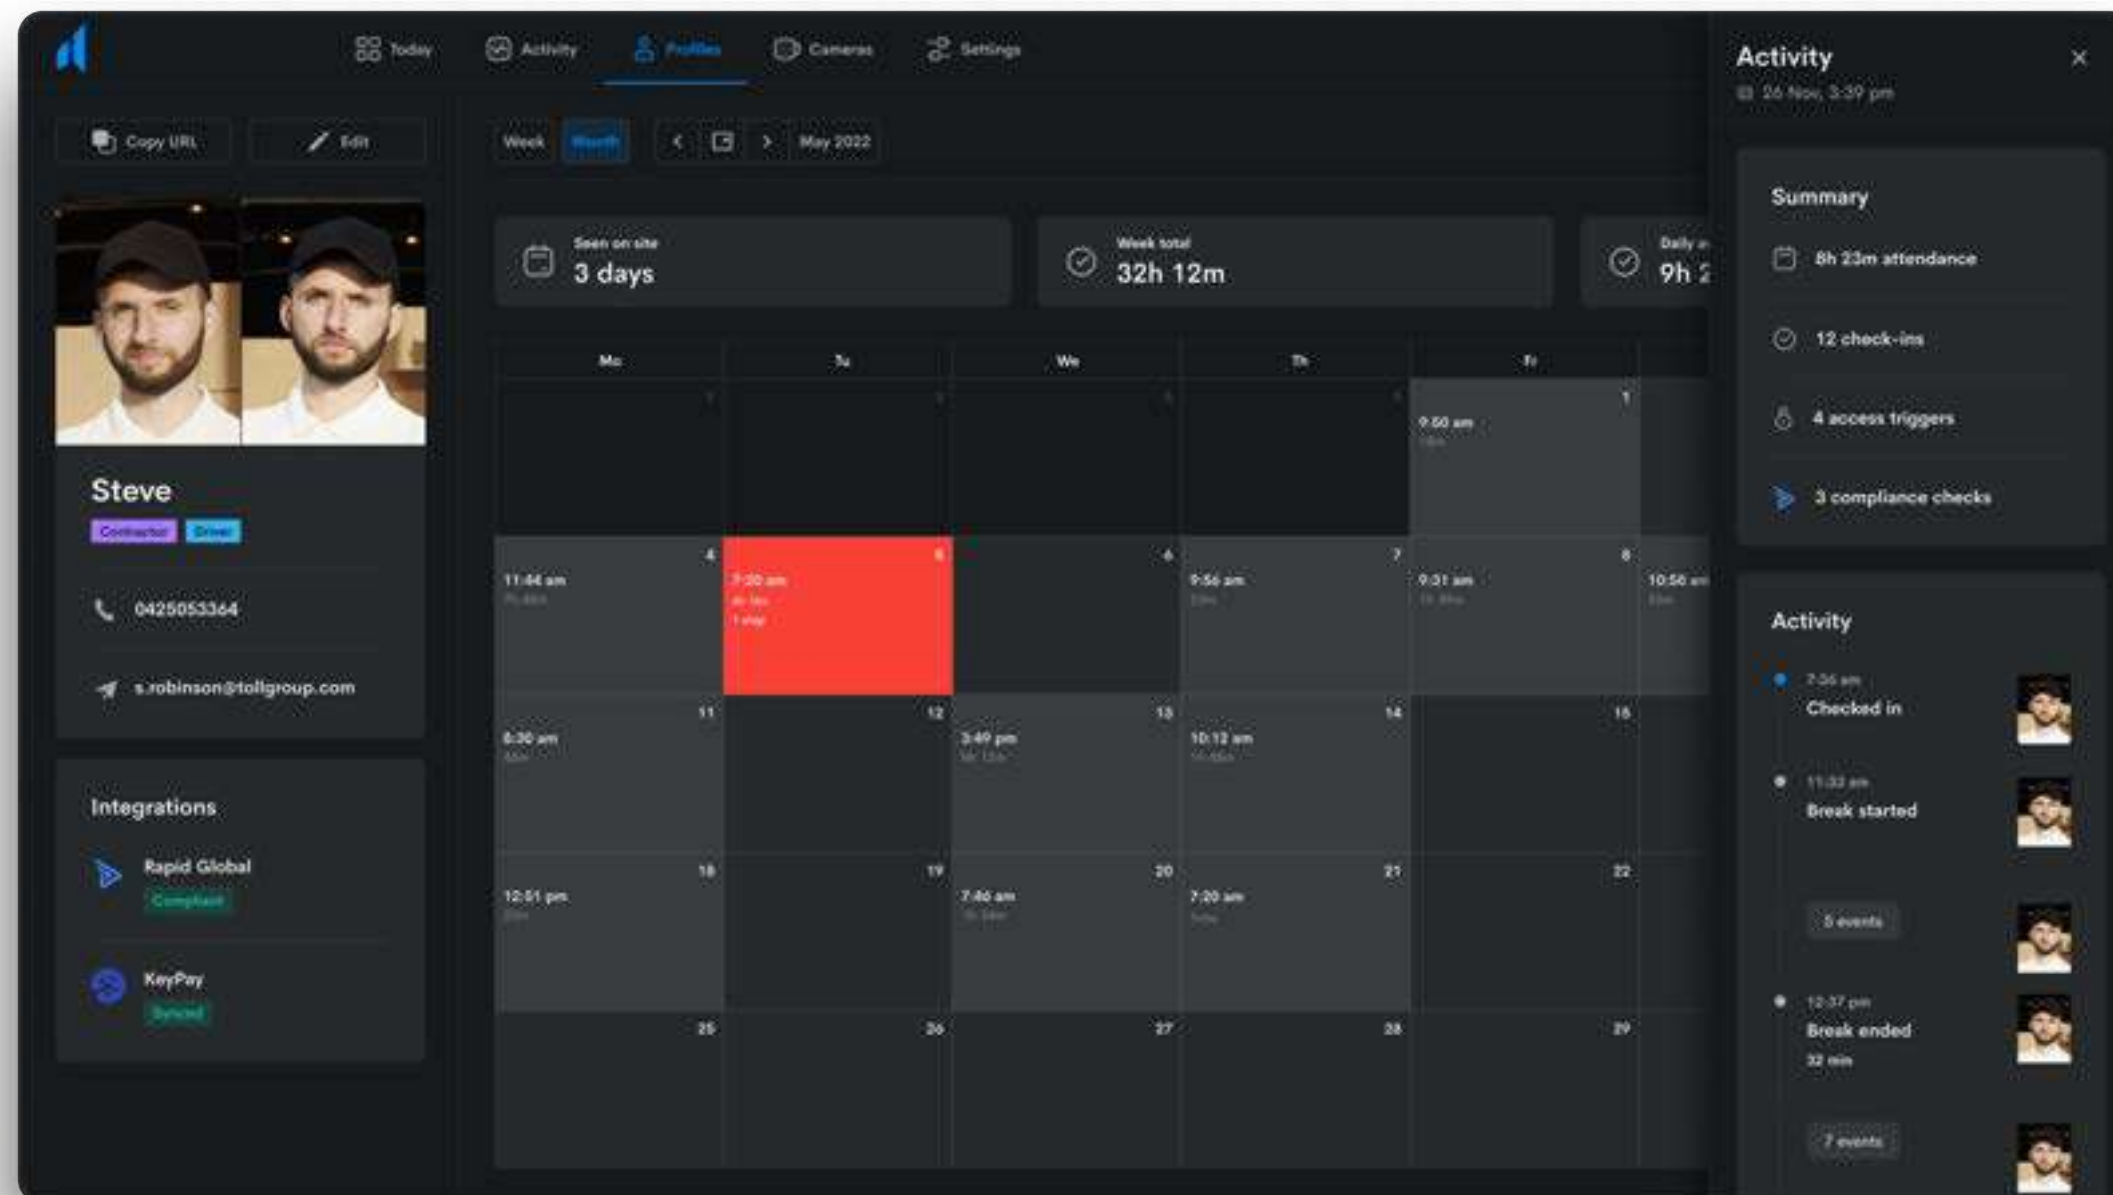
Today Activity Profiles Cameras Settings

Copy URL Edit

Week Month May 2022

Steve
Contractor Driver

0425053364

s.robinson@tollgroup.com

Integrations

Rapid Global
Compliant

KeyPay
Synced

Seen on site
3 days

Week total
32h 12m

Daily a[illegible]
9h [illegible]

| Mo | Tu | We | Th | Fr |
|---|---|---|---|---|
| | | | | 1 9:50 am |
| 4 11:44 am | 5 7:20 am | 6 | 7 9:56 am | 8 9:31 am |
| 11 8:30 am | 12 | 13 3:49 pm | 14 10:12 am | 15 |
| 18 12:51 pm | 19 | 20 7:40 am | 21 7:20 am | 22 |
| 25 | 26 | 27 | 28 | 29 |

10:56 am

Activity
26 Nov, 3:39 pm

Summary
8h 23m attendance
12 check-ins
4 access triggers
3 compliance checks

Activity
7:36 am
Checked in
11:33 am
Break started
5 events
12:37 pm
Break ended
32 min
7 events